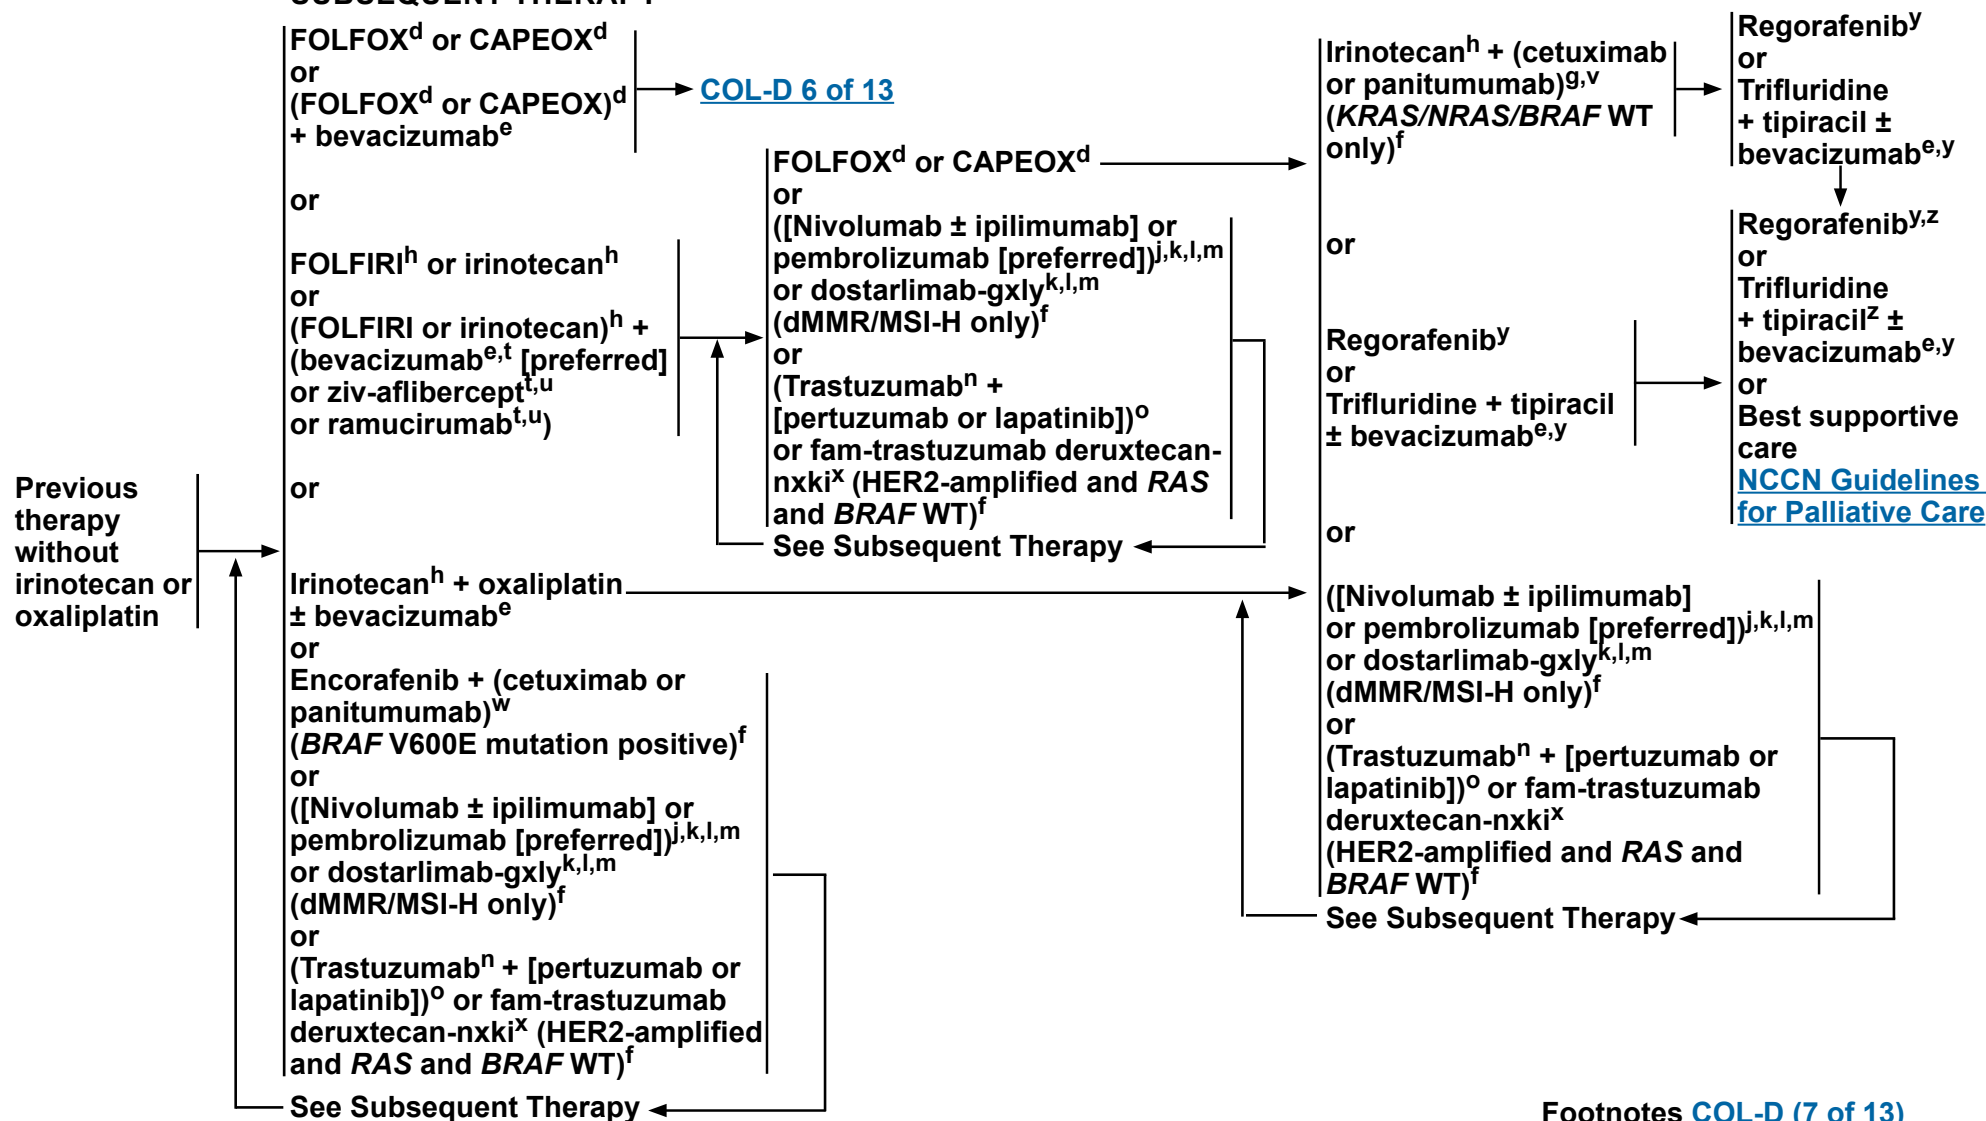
SUBSEQUENT THERAPY

Previous therapy without irinotecan or oxaliplatin

FOLFOX$^d$ or CAPEOX$^d$
or
(FOLFOX$^d$ or CAPEOX)$^d$ + bevacizumab$^e$

COL-D 6 of 13

or

FOLFIRI$^h$ or irinotecan$^h$
or
(FOLFIRI or irinotecan)$^h$ + (bevacizumab$^{e,t}$ [preferred] or ziv-aflibercept$^{t,u}$ or ramucirumab$^{t,u}$)

FOLFOX$^d$ or CAPEOX$^d$
or
([Nivolumab ± ipilimumab] or pembrolizumab [preferred])$^{j,k,l,m}$ or dostarlimab-gxly$^{k,l,m}$ (dMMR/MSI-H only)$^f$
or
(Trastuzumab$^n$ + [pertuzumab or lapatinib])$^o$ or fam-trastuzumab deruxtecan-nxki$^x$ (HER2-amplified and *RAS* and *BRAF* WT)$^f$
See Subsequent Therapy

or

Irinotecan$^h$ + oxaliplatin ± bevacizumab$^e$
or
Encorafenib + (cetuximab or panitumumab)$^w$ (*BRAF* V600E mutation positive)$^f$
or
([Nivolumab ± ipilimumab] or pembrolizumab [preferred])$^{j,k,l,m}$ or dostarlimab-gxly$^{k,l,m}$ (dMMR/MSI-H only)$^f$
or
(Trastuzumab$^n$ + [pertuzumab or lapatinib])$^o$ or fam-trastuzumab deruxtecan-nxki$^x$ (HER2-amplified and *RAS* and *BRAF* WT)$^f$
See Subsequent Therapy

Irinotecan$^h$ + (cetuximab or panitumumab)$^{g,v}$ (*KRAS/NRAS/BRAF* WT only)$^f$

or

Regorafenib$^y$
or
Trifluridine + tipiracil ± bevacizumab$^{e,y}$

or

([Nivolumab ± ipilimumab] or pembrolizumab [preferred])$^{j,k,l,m}$ or dostarlimab-gxly$^{k,l,m}$ (dMMR/MSI-H only)$^f$
or
(Trastuzumab$^n$ + [pertuzumab or lapatinib])$^o$ or fam-trastuzumab deruxtecan-nxki$^x$ (HER2-amplified and *RAS* and *BRAF* WT)$^f$
See Subsequent Therapy

Regorafenib$^y$
or
Trifluridine + tipiracil ± bevacizumab$^{e,y}$

Regorafenib$^{y,z}$
or
Trifluridine + tipiracil$^z$ ± bevacizumab$^{e,y}$
or
Best supportive care
NCCN Guidelines for Palliative Care

Footnotes COL-D (7 of 13)